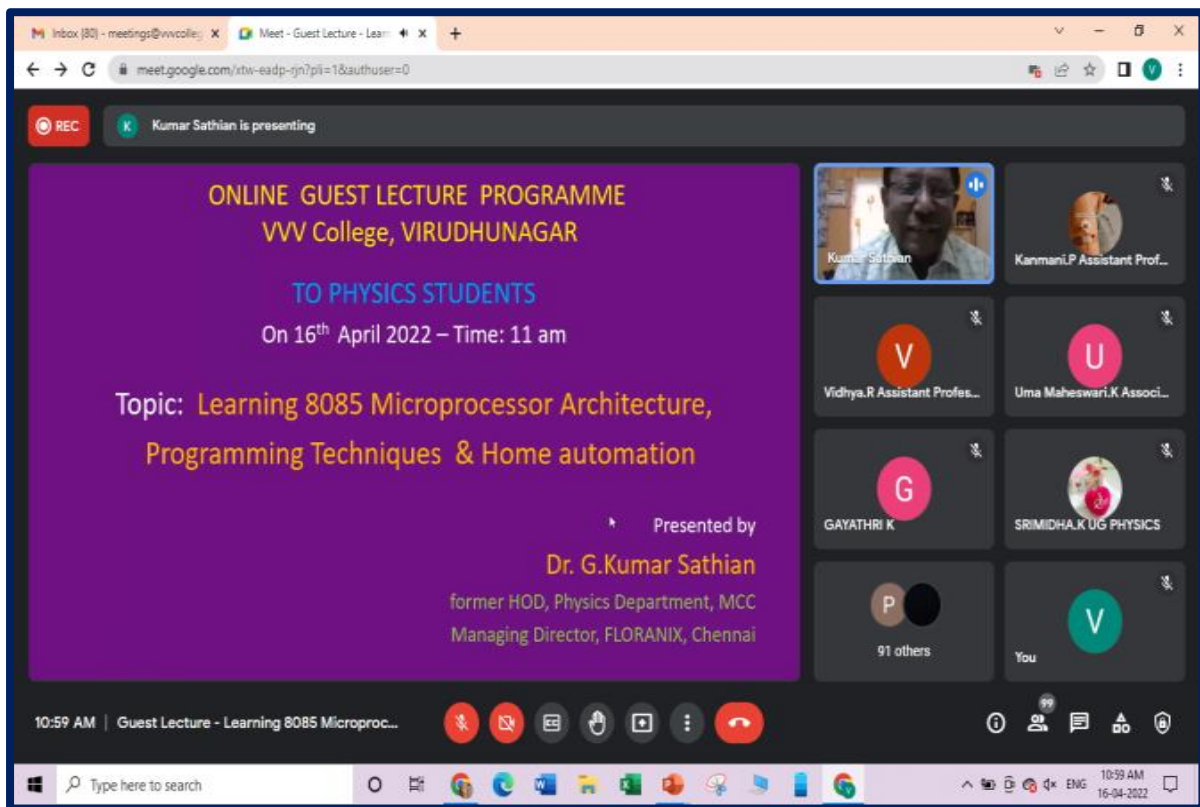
Inbox (80) - meetings@vvvcolleg ×
Meet - Guest Lecture - Learn ×
+
meet.google.com/xtw-eadp-rjn?pli=1&authuser=0

REC
K Kumar Sathian is presenting

ONLINE GUEST LECTURE PROGRAMME
VVV College, VIRUDHUNAGAR

TO PHYSICS STUDENTS
On 16$^{th}$ April 2022 – Time: 11 am

Topic: Learning 8085 Microprocessor Architecture, Programming Techniques & Home automation

Presented by
Dr. G.Kumar Sathian
former HOD, Physics Department, MCC
Managing Director, FLORANIX, Chennai

Kumar Sathian
Kanmani.P Assistant Prof...
V
Vidhya.R Assistant Profes...
U
Uma Maheswari.K Associ...
G
GAYATHRI K
SRIMIDHA.K UG PHYSICS
P
91 others
V
You

10:59 AM | Guest Lecture - Learning 8085 Microproc...
99

Type here to search
ENG
10:59 AM
16-04-2022